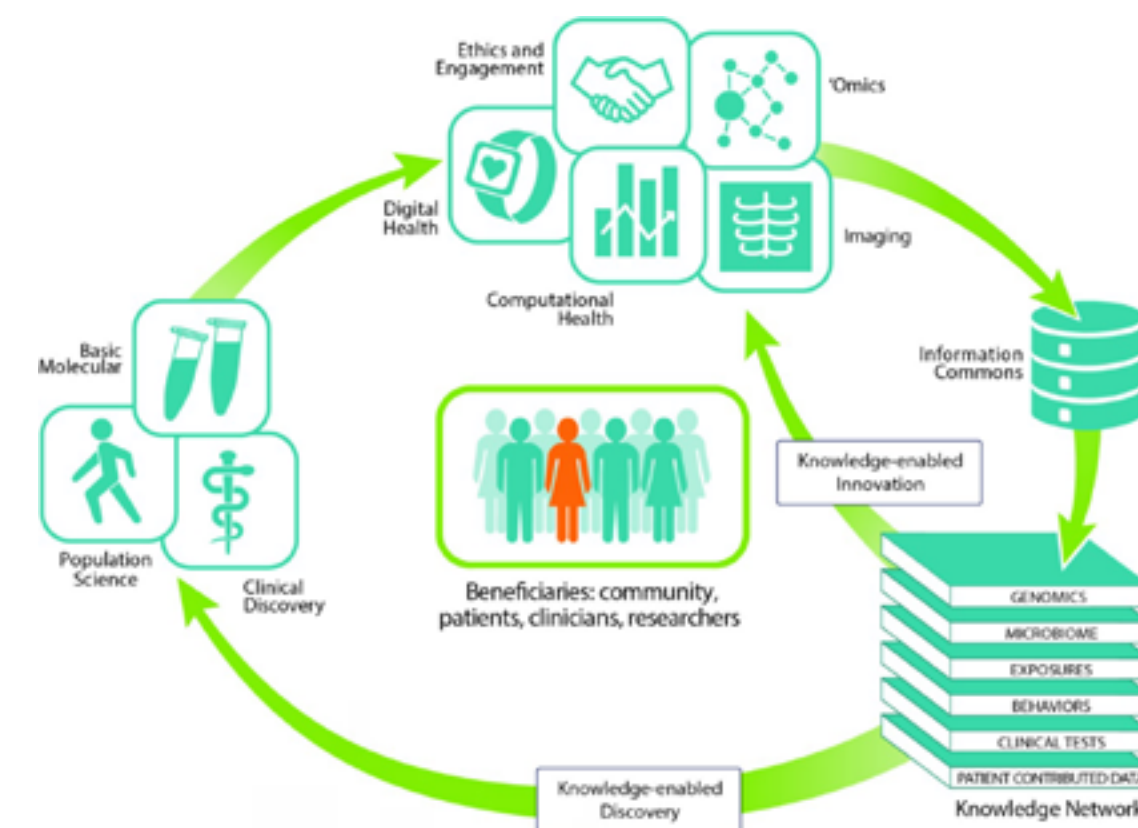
Ethics and Engagement

'Omics

Digital Health

Imaging

Computational Health

Information Commons

Basic Molecular

Knowledge-enabled Innovation

Population Science

Clinical Discovery

Beneficiaries: community, patients, clinicians, researchers

GENOMICS

MICROBIOME

EXPOSURES

BEHAVIORS

CLINICAL TESTS

PATIENT CONTRIBUTED DAT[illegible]

Knowledge-enabled Discovery

Knowledge Network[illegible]